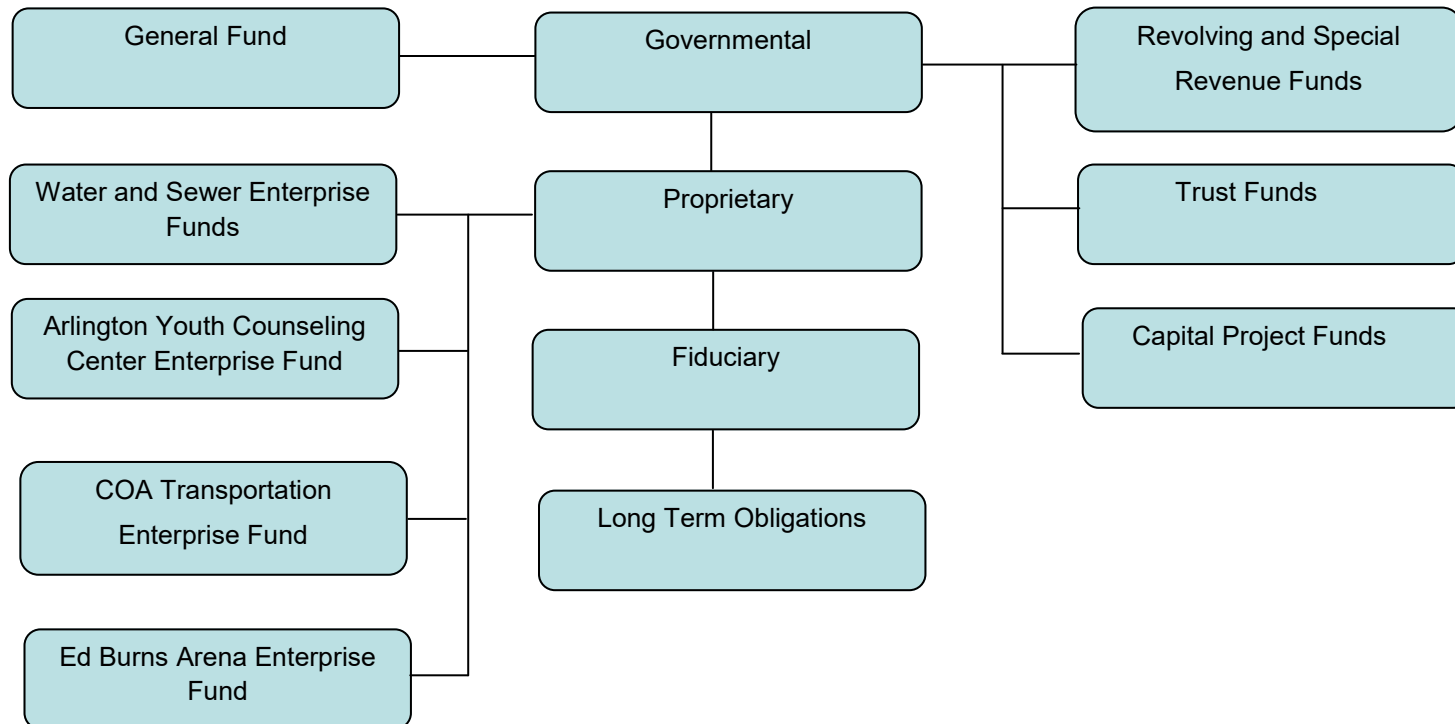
General Fund

Governmental

Revolving and Special Revenue Funds

Water and Sewer Enterprise Funds

Proprietary

Trust Funds

Arlington Youth Counseling Center Enterprise Fund

Fiduciary

Capital Project Funds

COA Transportation Enterprise Fund

Long Term Obligations

Ed Burns Arena Enterprise Fund